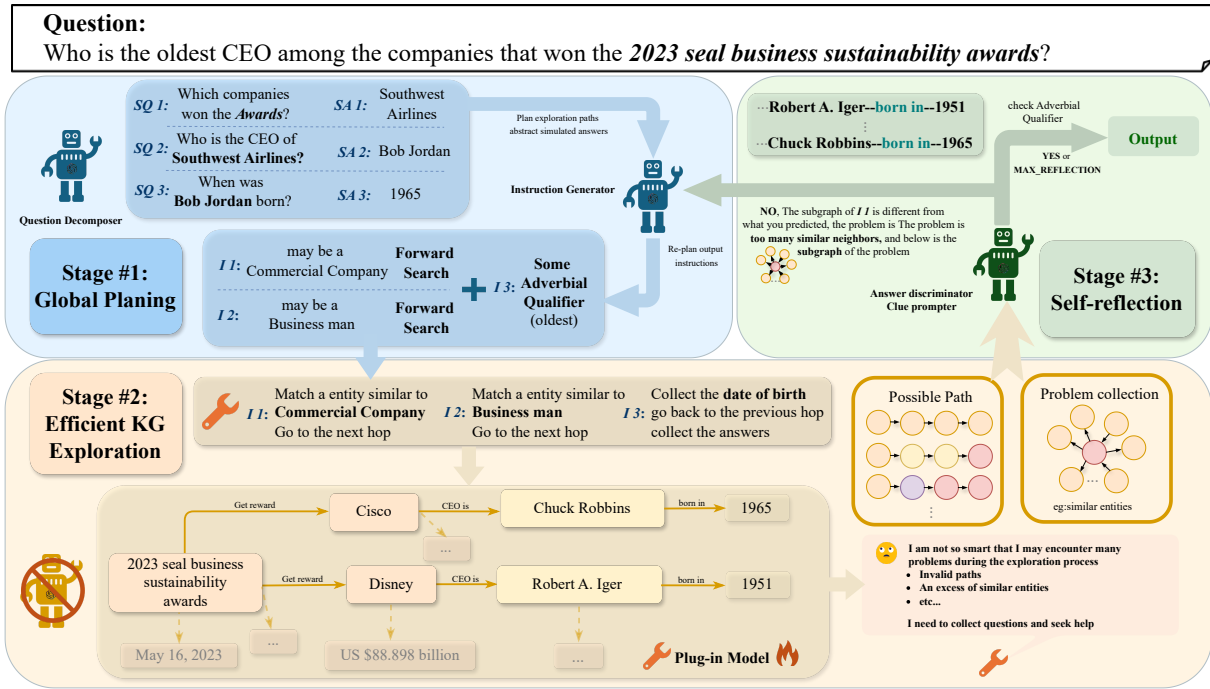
**Question:**
Who is the oldest CEO among the companies that won the ***2023 seal business sustainability awards***?

*SQ 1:* Which companies won the ***Awards***?
*SA 1:* Southwest Airlines
*SQ 2:* Who is the CEO of **Southwest Airlines?**
*SA 2:* Bob Jordan
*SQ 3:* When was **Bob Jordan** born?
*SA 3:* 1965

Question Decomposer

Plan exploration paths abstract simulated answers

Instruction Generator

Re-plan output instructions

**Stage #1: Global Planing**

*I 1:* may be a Commercial Company **Forward Search**
*I 2:* may be a Business man **Forward Search**
+
*I 3:* **Some Adverbial Qualifier** (oldest)

···**Robert A. Iger--born in--1951**
⋮
···**Chuck Robbins--born in--1965**

check Adverbial Qualifier

**Output**

**YES** or **MAX_REFLECTION**

**NO**, The subgraph of ***I 1*** is different from what you predicted, the problem is The problem is **too many similar neighbors,** and below is the **subgraph** of the problem

Answer discriminator
Clue prompter

**Stage #3: Self-reflection**

**Stage #2: Efficient KG Exploration**

*I 1:* Match a entity similar to **Commercial Company** Go to the next hop
*I 2:* Match a entity similar to **Business man** Go to the next hop
*I 3:* Collect the **date of birth** go back to the previous hop collect the answers

Possible Path

Problem collection

eg:similar entities

Get reward
Cisco
CEO is
Chuck Robbins
born in
1965
...
2023 seal business sustainability awards
Get reward
Disney
CEO is
Robert A. Iger
born in
1951
...
May 16, 2023
US $88.898 billion
...

**Plug-in Model**

**I am not so smart that I may encounter many problems during the exploration process**
• **Invalid paths**
• **An excess of similar entities**
• **etc...**

**I need to collect questions and seek help**